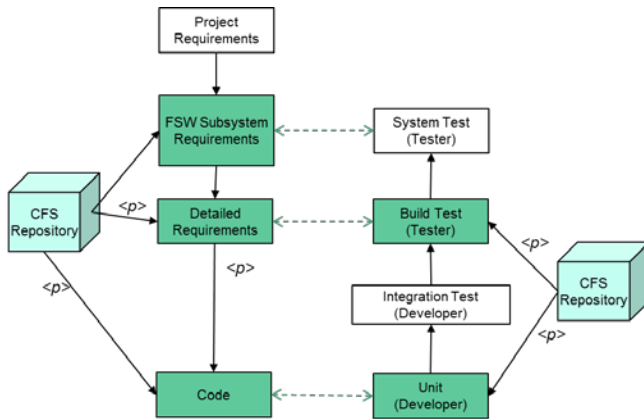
Project Requirements

FSW Subsystem Requirements

System Test (Tester)

CFS Repository

<p>

Detailed Requirements

Build Test (Tester)

<p>

<p>

<p>

CFS Repository

Integration Test (Developer)

<p>

Code

Unit (Developer)